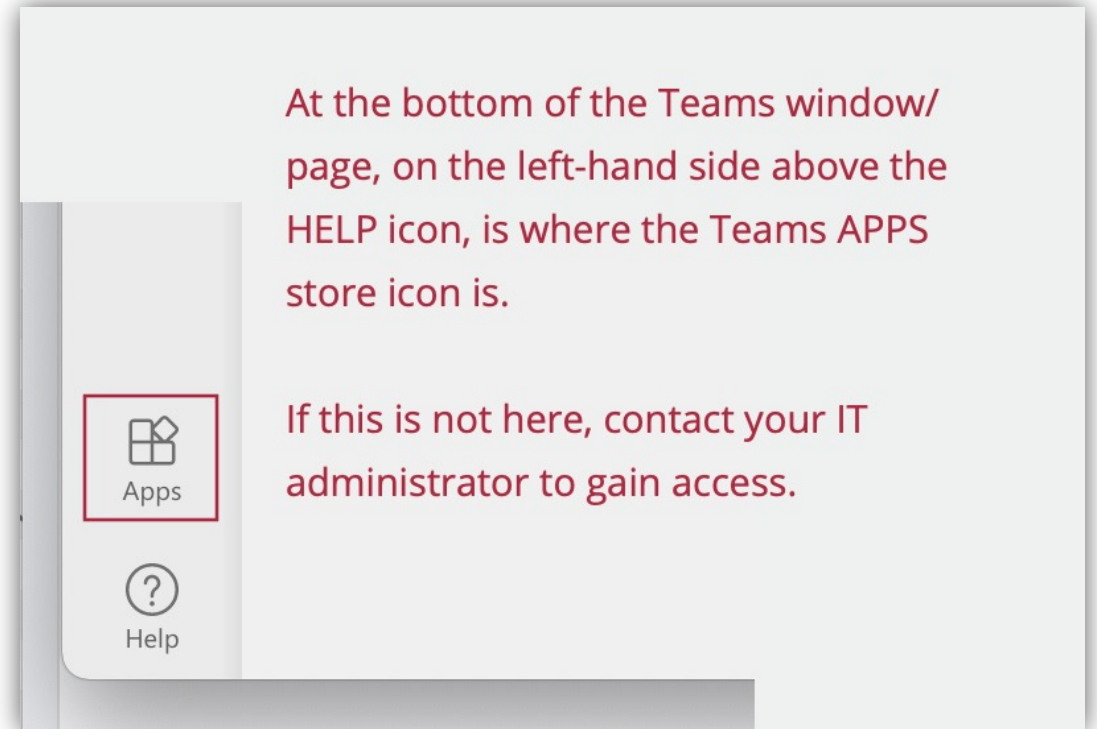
At the bottom of the Teams window/ page, on the left-hand side above the HELP icon, is where the Teams APPS store icon is.

If this is not here, contact your IT administrator to gain access.

Apps

?

Help